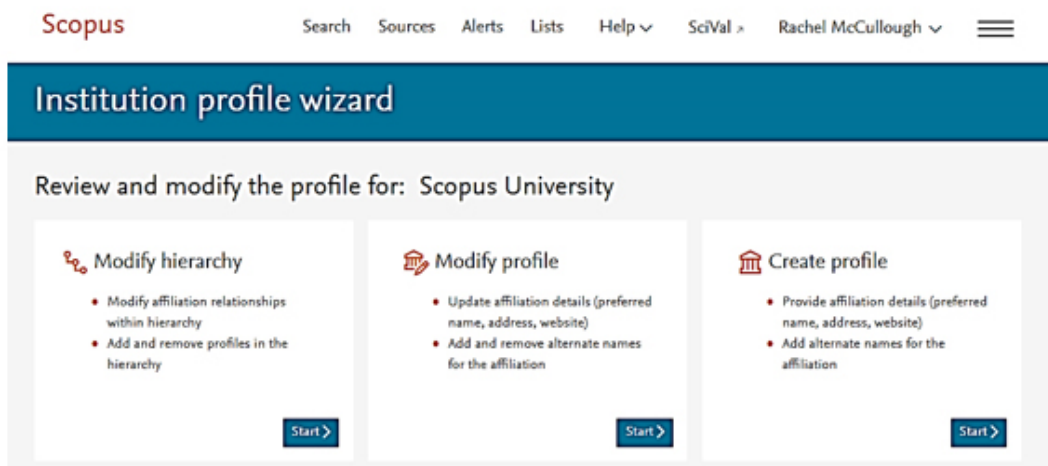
Scopus

Search Sources Alerts Lists Help SciVal Rachel McCullough

Institution profile wizard

Review and modify the profile for: Scopus University

Modify hierarchy

- Modify affiliation relationships within hierarchy
- Add and remove profiles in the hierarchy

Start

Modify profile

- Update affiliation details (preferred name, address, website)
- Add and remove alternate names for the affiliation

Start

Create profile

- Provide affiliation details (preferred name, address, website)
- Add alternate names for the affiliation

Start